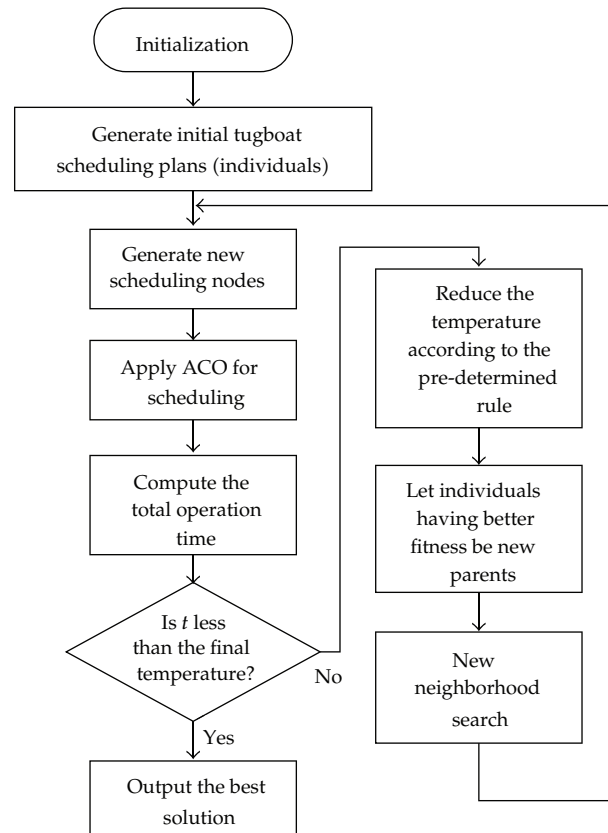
Initialization

Generate initial tugboat scheduling plans (individuals)

Generate new scheduling nodes

Apply ACO for scheduling

Compute the total operation time

Is *t* less than the final temperature?

No

Yes

Output the best solution

Reduce the temperature according to the pre-determined rule

Let individuals having better fitness be new parents

New neighborhood search